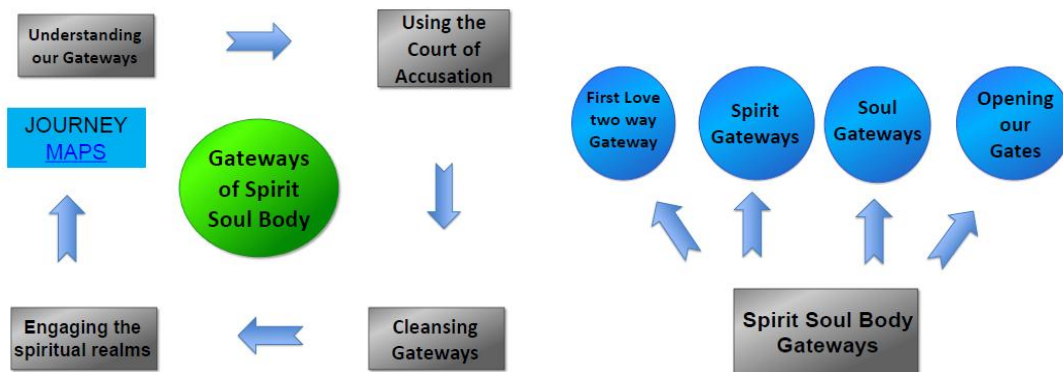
Understanding our Gateways

Using the Court of Accusation

JOURNEY MAPS

Gateways of Spirit Soul Body

Cleansing Gateways

Engaging the spiritual realms

First Love two way Gateway

Spirit Gateways

Soul Gateways

Opening our Gates

Spirit Soul Body Gateways